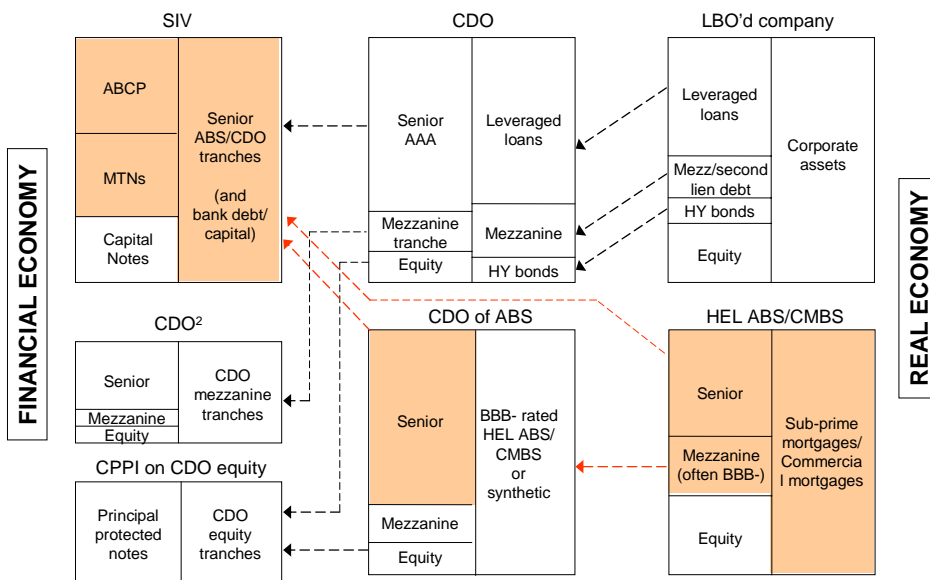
SIV

| ABCP | Senior ABS/CDO tranches (and bank debt/ capital) |
|---|---|
| MTNs | |
| Capital Notes | |

CDO

| Senior AAA | Leveraged loans |
|---|---|
| Mezzanine tranche | Mezzanine |
| Equity | HY bonds |

LBO'd company

| Leveraged loans | Corporate assets |
|---|---|
| Mezz/second lien debt | |
| HY bonds | |
| Equity | |

FINANCIAL ECONOMY

REAL ECONOMY

CDO$^2$

| Senior | CDO mezzanine tranches |
|---|---|
| Mezzanine | |
| Equity | |

CDO of ABS

| Senior | BBB- rated HEL ABS/ CMBS or synthetic |
|---|---|
| Mezzanine | |
| Equity | |

HEL ABS/CMBS

| Senior | Sub-prime mortgages/ Commercia l mortgages |
|---|---|
| Mezzanine (often BBB-) | |
| Equity | |

CPPI on CDO equity

| Principal protected notes | CDO equity tranches |
|---|---|